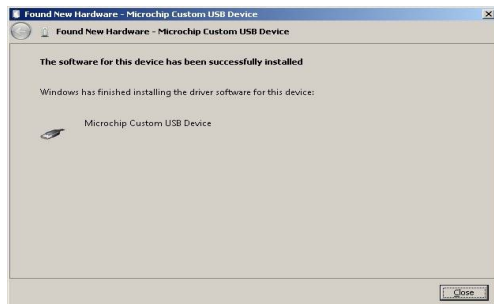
Found New Hardware - Microchip Custom USB Device

Found New Hardware - Microchip Custom USB Device

The software for this device has been successfully installed

Windows has finished installing the driver software for this device:

Microchip Custom USB Device

Close